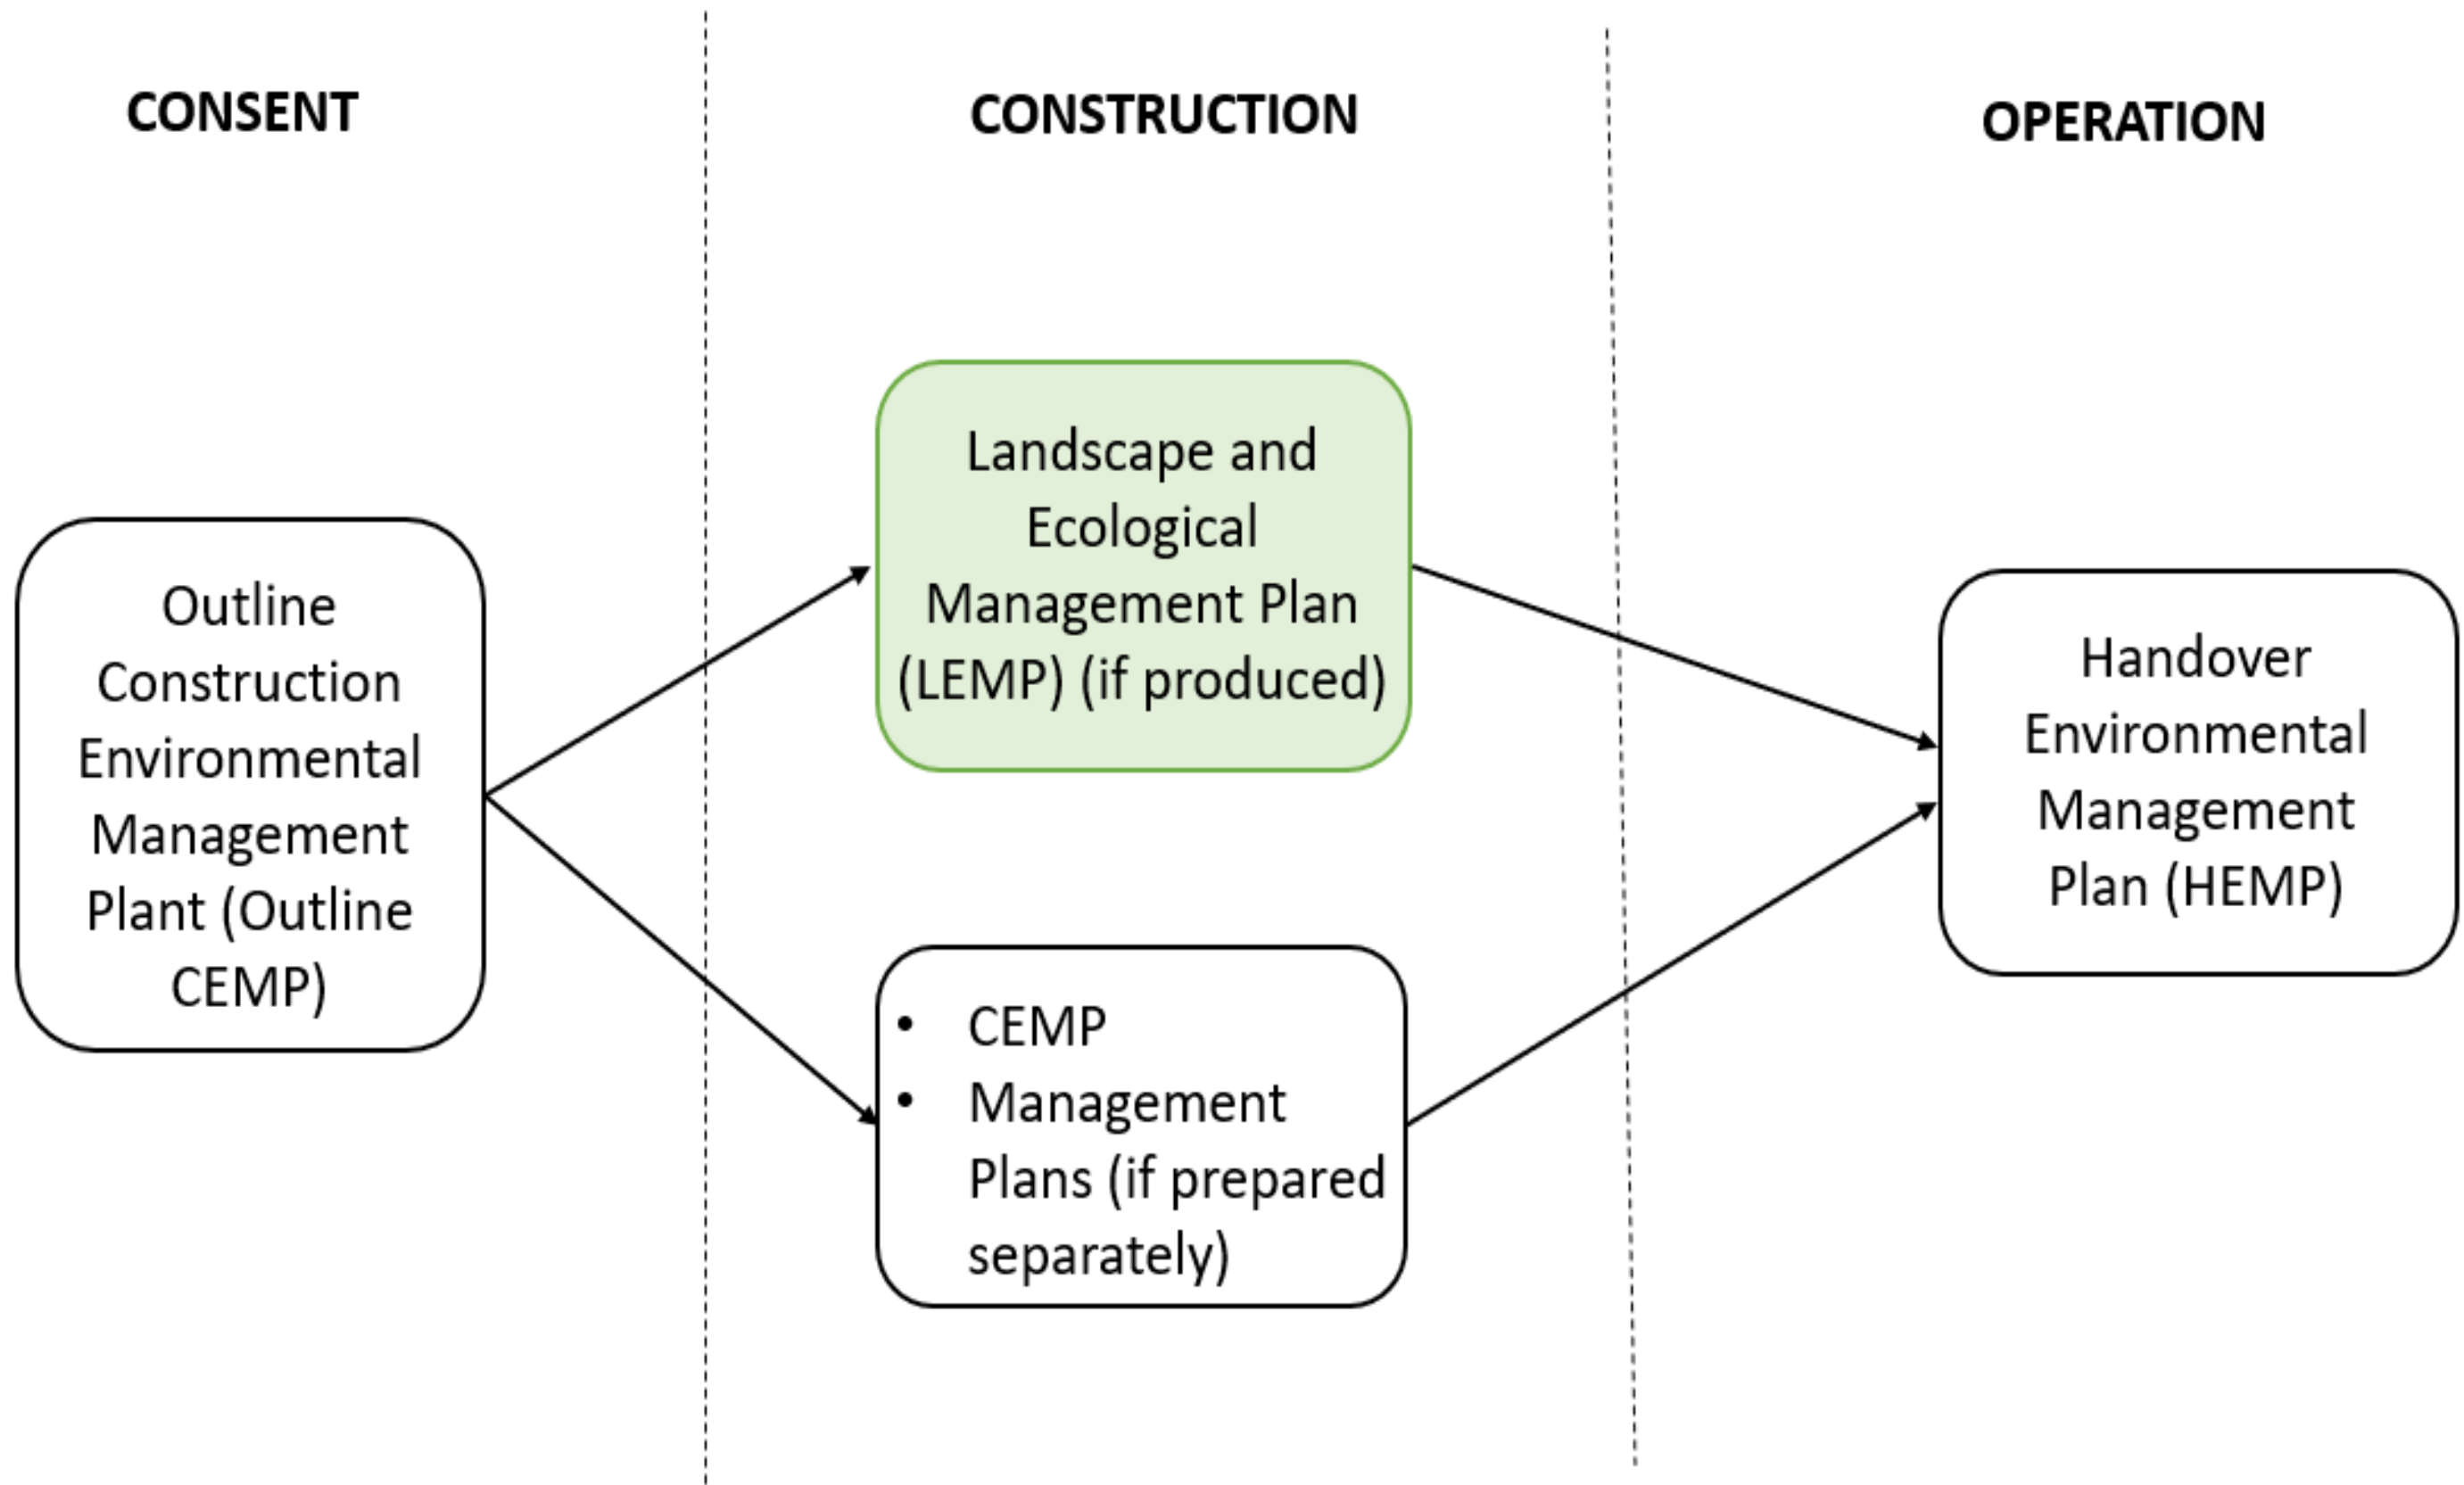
CONSENT

CONSTRUCTION

OPERATION

Outline Construction Environmental Management Plant (Outline CEMP)

Landscape and Ecological Management Plan (LEMP) (if produced)

• CEMP
• Management Plans (if prepared separately)

Handover Environmental Management Plan (HEMP)